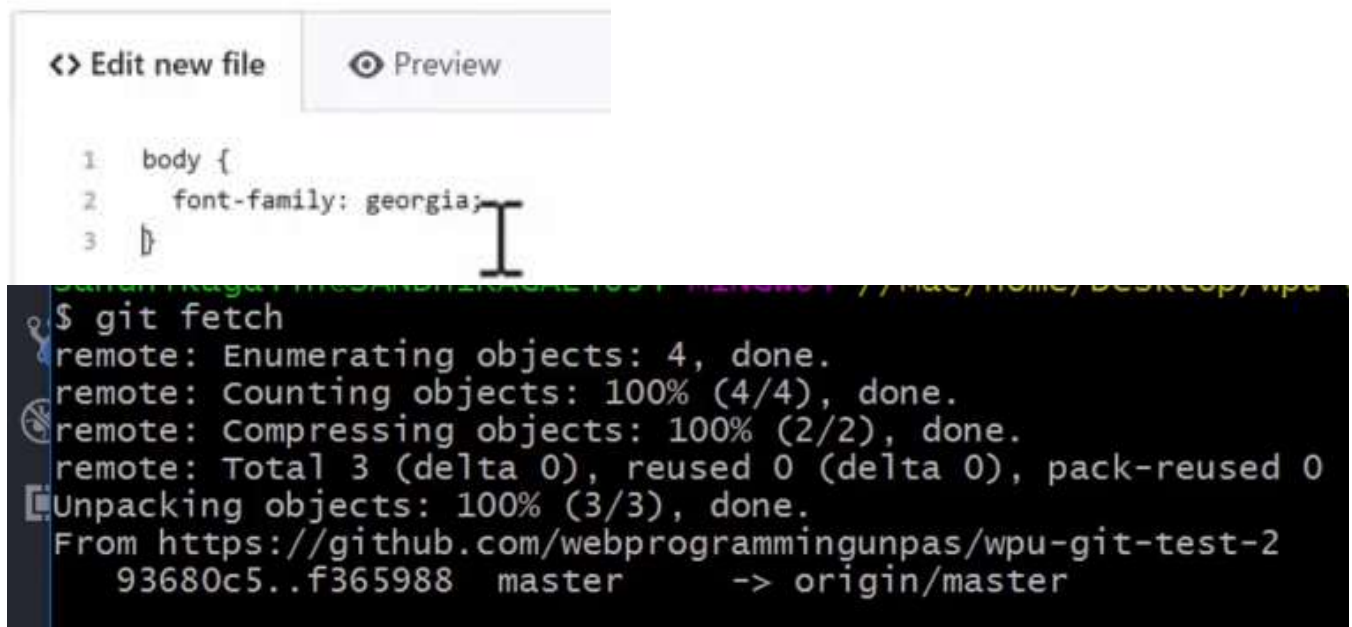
<> Edit new file
Preview

1 body {
2 font-family: georgia;
3 }

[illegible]
$ git fetch
remote: Enumerating objects: 4, done.
remote: Counting objects: 100% (4/4), done.
remote: Compressing objects: 100% (2/2), done.
remote: Total 3 (delta 0), reused 0 (delta 0), pack-reused 0
Unpacking objects: 100% (3/3), done.
From https://github.com/webprogrammingunpas/wpu-git-test-2
93680c5..f365988 master -> origin/master